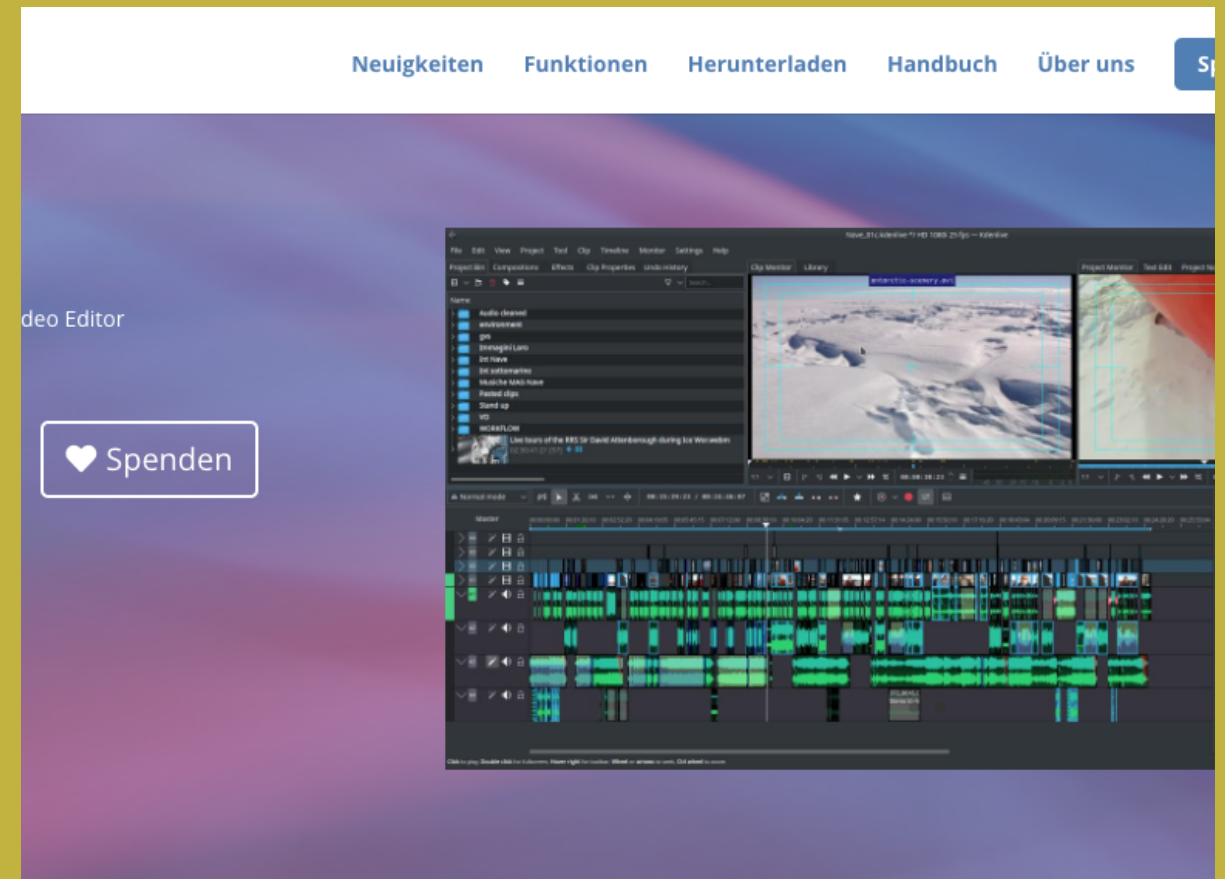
Neuigkeiten Funktionen Herunterladen Handbuch Über uns Sp

deo Editor

Spenden

Nave_01c.kdenlive * / HD 1080 25fps — Kdenlive

File Edit View Project Tool Clip Timeline Monitor Settings Help

Project Bin Compositions Effects Clip Properties Undo History

Clip Monitor Library

Project Monitor Text Edit

Name

Audio cleaned
environment
gvs
Immagini Loro
Int Nave
Int sottomarino
Musiche MAG Nave
Pasted clips
Stand up
VO
WORKFLOW
Live tours of the RRS Sir David Attenborough during Ice Weruedon

antarctic-scenery.avi

Normal mode

Master